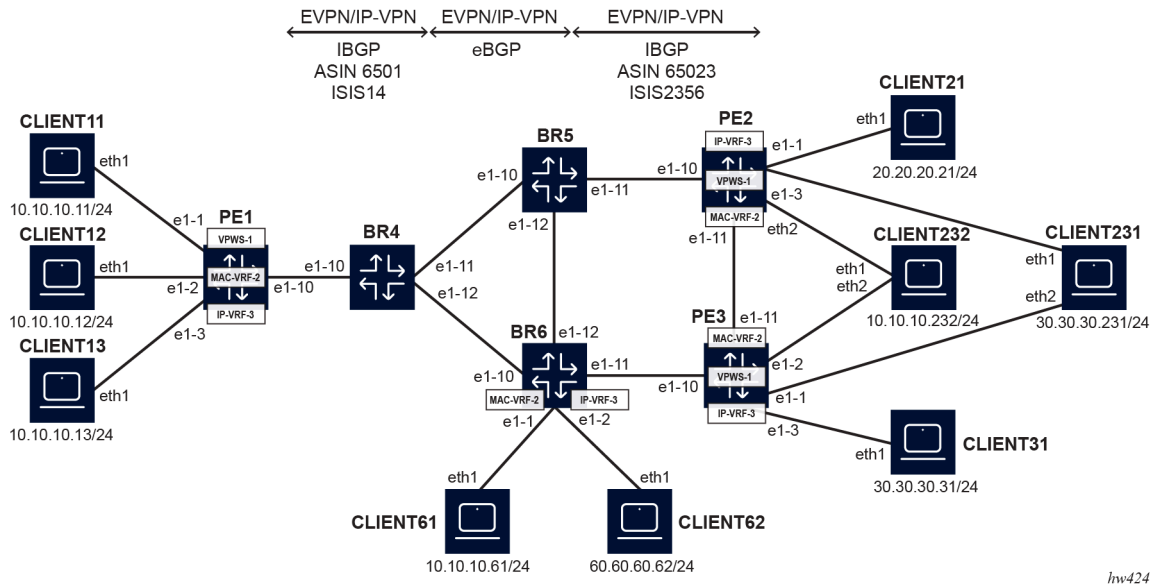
EVPN/IP-VPN
IBGP
ASIN 6501
ISIS14

EVPN/IP-VPN
eBGP

EVPN/IP-VPN
IBGP
ASIN 65023
ISIS2356

CLIENT11
eth1
10.10.10.11/24

CLIENT12
eth1
10.10.10.12/24

CLIENT13
eth1
10.10.10.13/24

PE1
e1-1
e1-2
e1-3
VPWS-1
MAC-VRF-2
IP-VRF-3
e1-10

BR4
e1-10
e1-11
e1-12

BR5
e1-10
e1-11
e1-12

BR6
e1-12
e1-11
e1-10
MAC-VRF-2
IP-VRF-3
e1-1
e1-2

PE2
IP-VRF-3
VPWS-1
MAC-VRF-2
e1-10
e1-1
e1-3
e1-11
eth2

PE3
e1-11
MAC-VRF-2
VPWS-1
IP-VRF-3
e1-10
e1-2
e1-1
e1-3

CLIENT21
eth1
20.20.20.21/24

CLIENT232
eth1
eth2
10.10.10.232/24

CLIENT231
eth1
eth2
30.30.30.231/24

CLIENT31
eth1
30.30.30.31/24

CLIENT61
eth1
10.10.10.61/24

CLIENT62
eth1
60.60.60.62/24

hw424